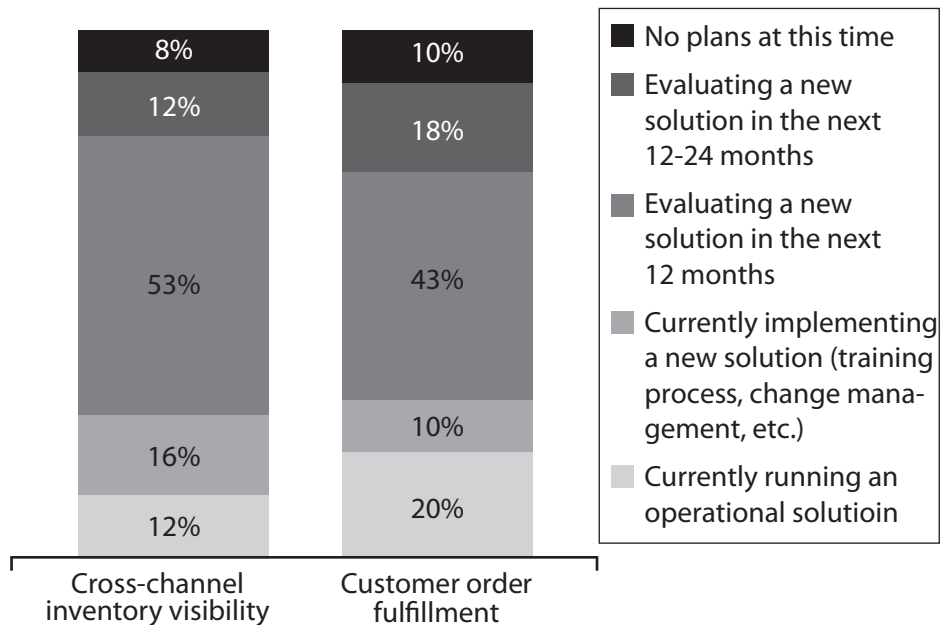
8%
12%
53%
16%
12%

10%
18%
43%
10%
20%

Cross-channel inventory visibility

Customer order fulfillment

No plans at this time

Evaluating a new solution in the next 12-24 months

Evaluating a new solution in the next 12 months

Currently implementing a new solution (training process, change management, etc.)

Currently running an operational solutioin